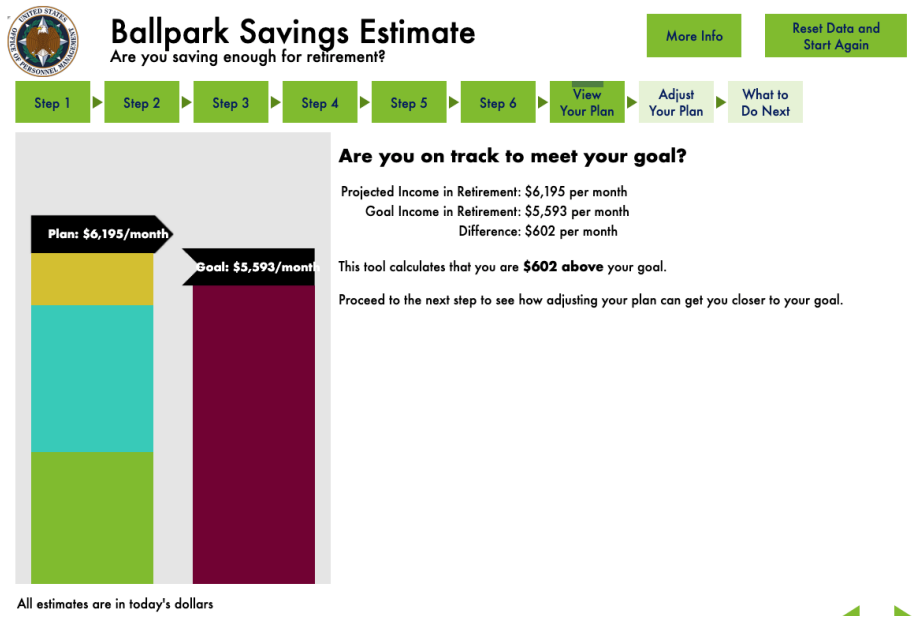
UNITED STATES OFFICE OF PERSONNEL MANAGEMENT

Ballpark Savings Estimate
Are you saving enough for retirement?

More Info

Reset Data and Start Again

Step 1 Step 2 Step 3 Step 4 Step 5 Step 6 View Your Plan Adjust Your Plan What to Do Next

Plan: $6,195/month

Goal: $5,593/mont

Are you on track to meet your goal?

Projected Income in Retirement: $6,195 per month
Goal Income in Retirement: $5,593 per month
Difference: $602 per month

This tool calculates that you are **$602 above** your goal.

Proceed to the next step to see how adjusting your plan can get you closer to your goal.

All estimates are in today's dollars